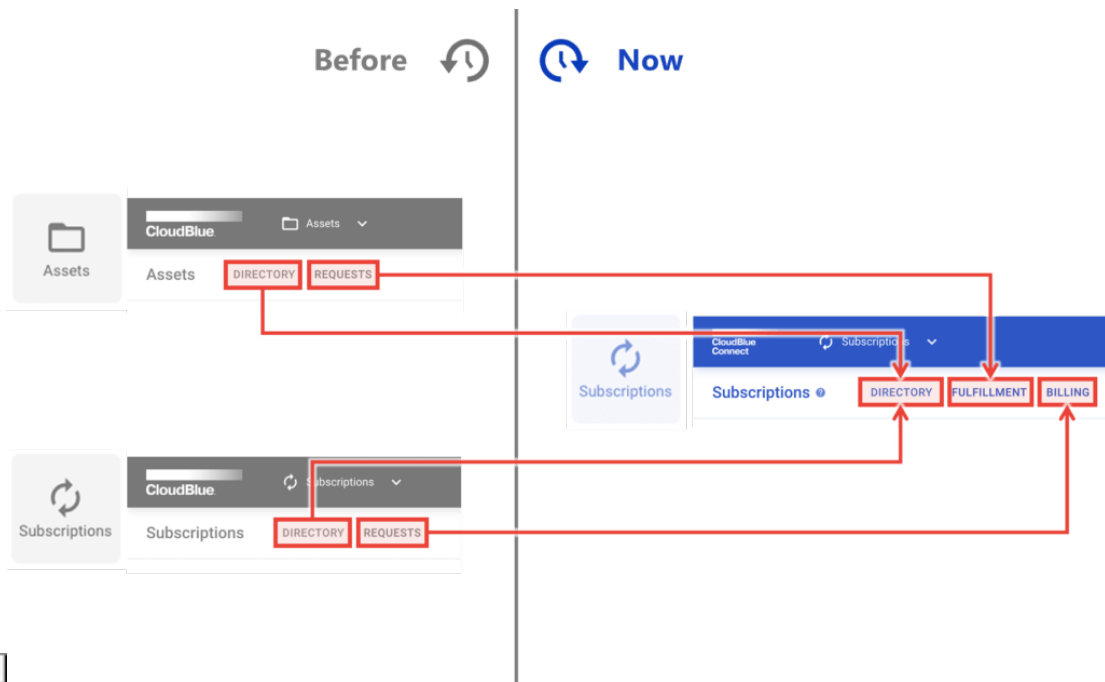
Before

Now

Assets

CloudBlue

Assets

Assets DIRECTORY REQUESTS

Subscriptions

CloudBlue Connect

Subscriptions

Subscriptions DIRECTORY FULFILLMENT BILLING

Subscriptions

CloudBlue

Subscriptions

Subscriptions DIRECTORY REQUESTS